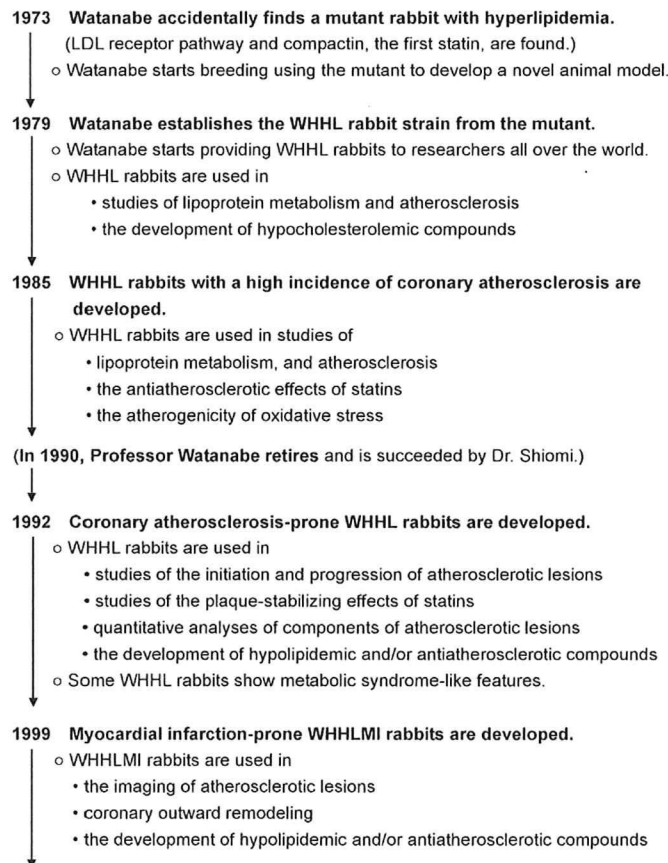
**1973 Watanabe accidentally finds a mutant rabbit with hyperlipidemia.**
(LDL receptor pathway and compactin, the first statin, are found.)
o Watanabe starts breeding using the mutant to develop a novel animal model.

**1979 Watanabe establishes the WHHL rabbit strain from the mutant.**
o Watanabe starts providing WHHL rabbits to researchers all over the world.
o WHHL rabbits are used in
• studies of lipoprotein metabolism and atherosclerosis
• the development of hypocholesterolemic compounds

**1985 WHHL rabbits with a high incidence of coronary atherosclerosis are developed.**
o WHHL rabbits are used in studies of
• lipoprotein metabolism, and atherosclerosis
• the antiatherosclerotic effects of statins
• the atherogenicity of oxidative stress

(In 1990, **Professor Watanabe retires** and is succeeded by Dr. Shiomi.)

**1992 Coronary atherosclerosis-prone WHHL rabbits are developed.**
o WHHL rabbits are used in
• studies of the initiation and progression of atherosclerotic lesions
• studies of the plaque-stabilizing effects of statins
• quantitative analyses of components of atherosclerotic lesions
• the development of hypolipidemic and/or antiatherosclerotic compounds
o Some WHHL rabbits show metabolic syndrome-like features.

**1999 Myocardial infarction-prone WHHLMI rabbits are developed.**
o WHHLMI rabbits are used in
• the imaging of atherosclerotic lesions
• coronary outward remodeling
• the development of hypolipidemic and/or antiatherosclerotic compounds